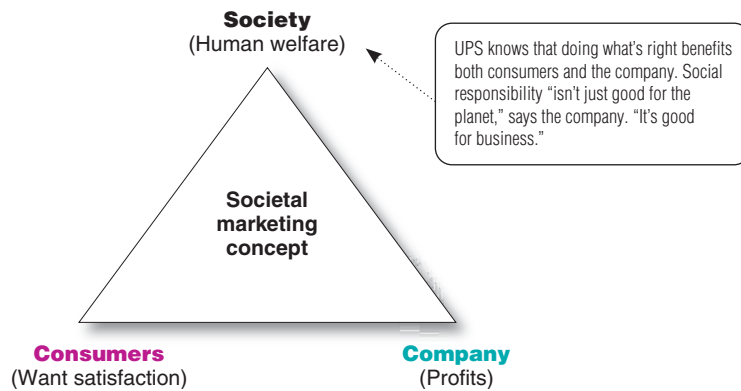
**Society**
(Human welfare)

UPS knows that doing what's right benefits both consumers and the company. Social responsibility "isn't just good for the planet," says the company. "It's good for business."

**Societal marketing concept**

**Consumers**
(Want satisfaction)

**Company**
(Profits)